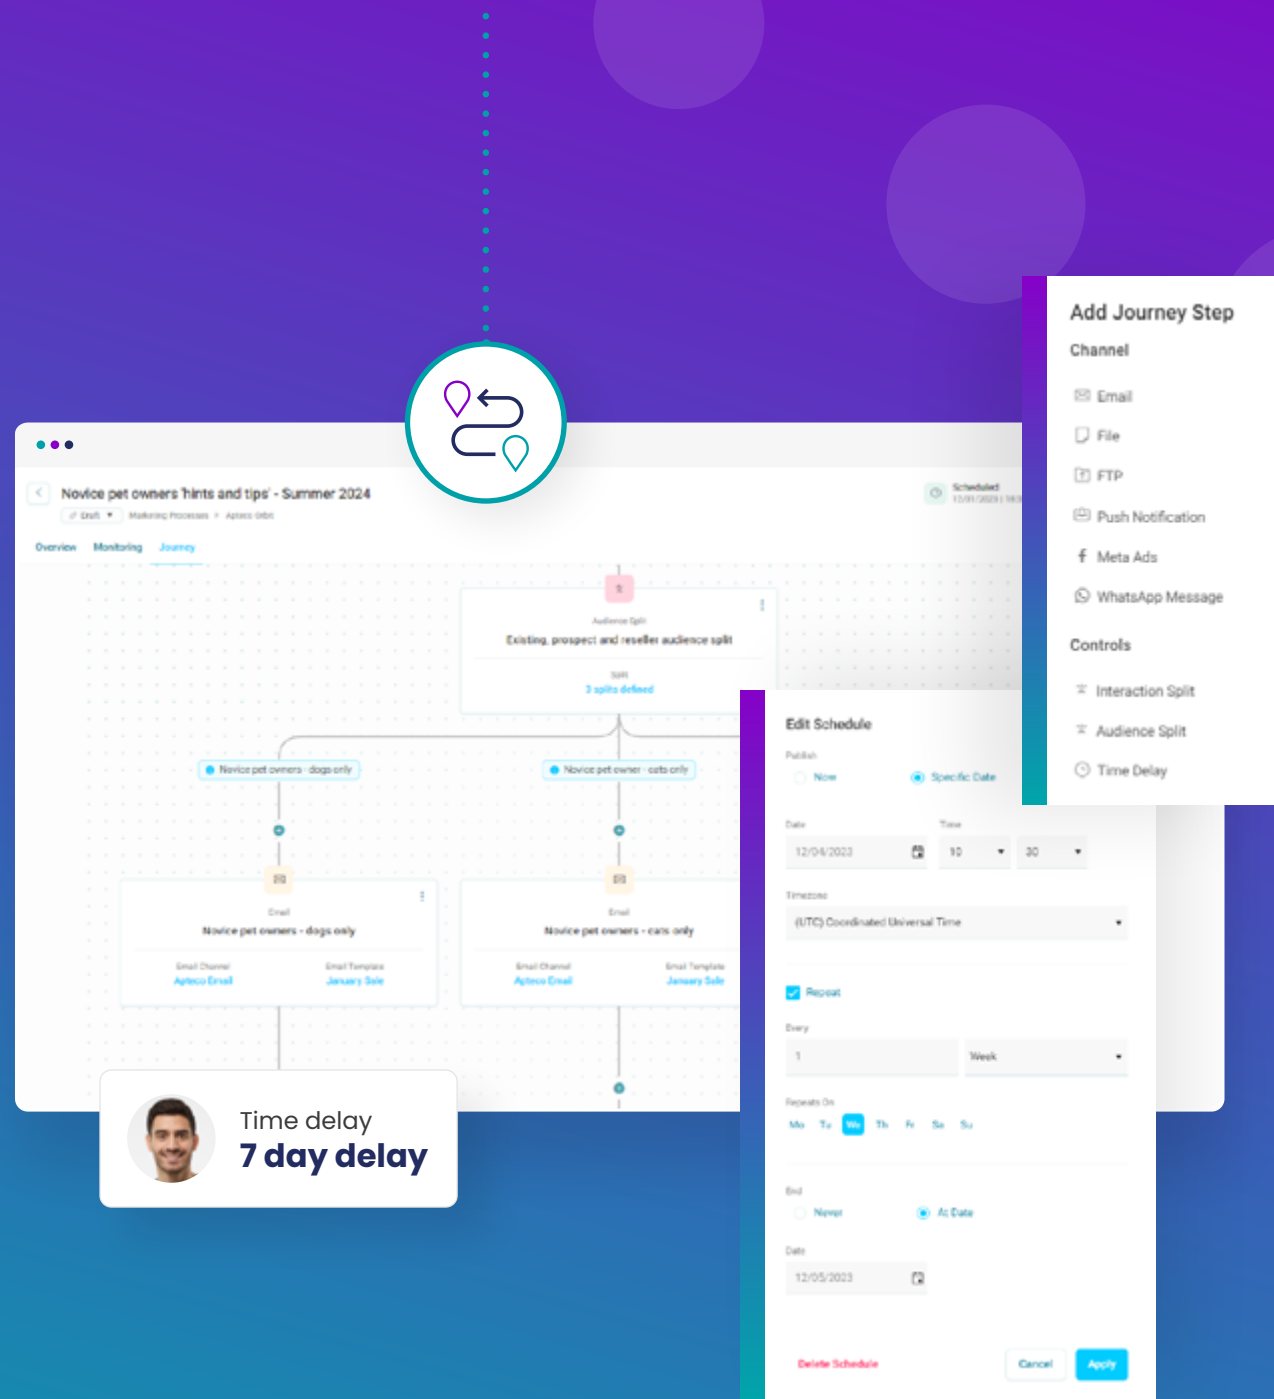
Novice pet owners 'hints and tips' - Summer 2024

Draft Marketing Processes > Apteco Orbit

Scheduled 12/01/2023 | 10:

Overview Monitoring Journey

Audience Split
Existing, prospect and reseller audience split
Split
3 splits defined

Novice pet owners - dogs only

Novice pet owner - cats only

Email
Novice pet owners - dogs only
Email Channel Apteco Email
Email Template January Sale

Email
Novice pet owners - cats only
Email Channel Apteco Email
Email Template January Sale

Time delay
7 day delay

Add Journey Step
Channel
Email
File
FTP
Push Notification
Meta Ads
WhatsApp Message
Controls
Interaction Split
Audience Split
Time Delay

Edit Schedule
Publish
Now
Specific Date
Date
12/04/2023
Time
10
30
Timezone
(UTC) Coordinated Universal Time
Repeat
Every
1
Week
Repeats On
Mo Tu We Th Fr Sa Su
End
Never
At Date
Date
12/05/2023
Delete Schedule
Cancel
Apply